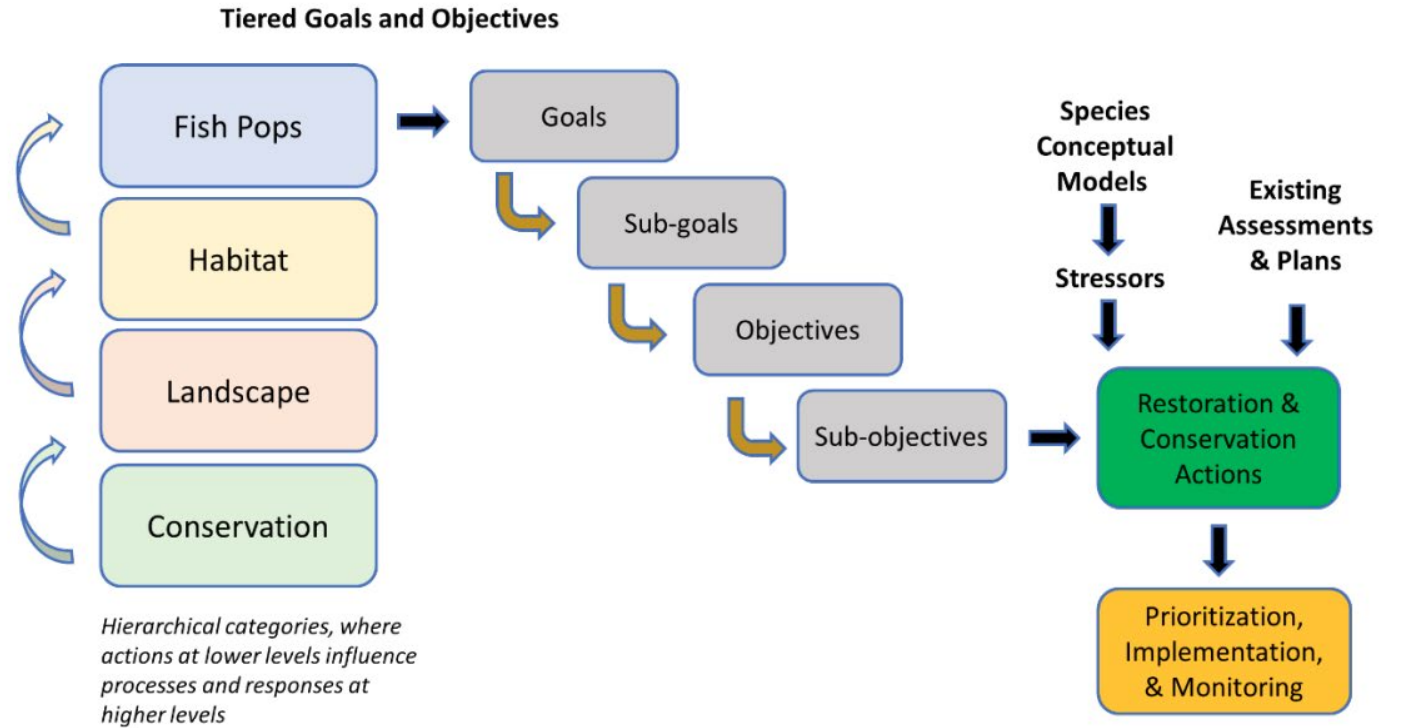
**Tiered Goals and Objectives**

Fish Pops

Habitat

Landscape

Conservation

*Hierarchical categories, where actions at lower levels influence processes and responses at higher levels*

Goals

Sub-goals

Objectives

Sub-objectives

**Species Conceptual Models**

**Stressors**

**Existing Assessments & Plans**

Restoration & Conservation Actions

Prioritization, Implementation, & Monitoring